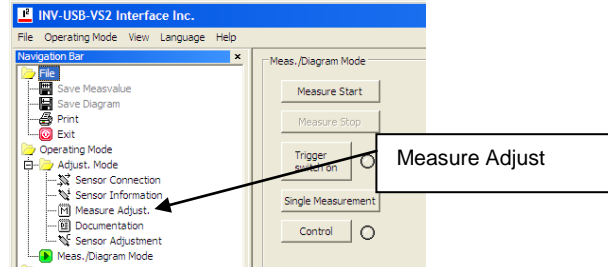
INV-USB-VS2 Interface Inc.

File Operating Mode View Language Help

Navigation Bar ×

File
Save Measvalue
Save Diagram
Print
Exit
Operating Mode
Adjust. Mode
Sensor Connection
Sensor Information
Measure Adjust.
Documentation
Sensor Adjustment
Meas./Diagram Mode

Meas./Diagram Mode

Measure Start

Measure Stop

Trigger switch on

Single Measurement

Control

Measure Adjust